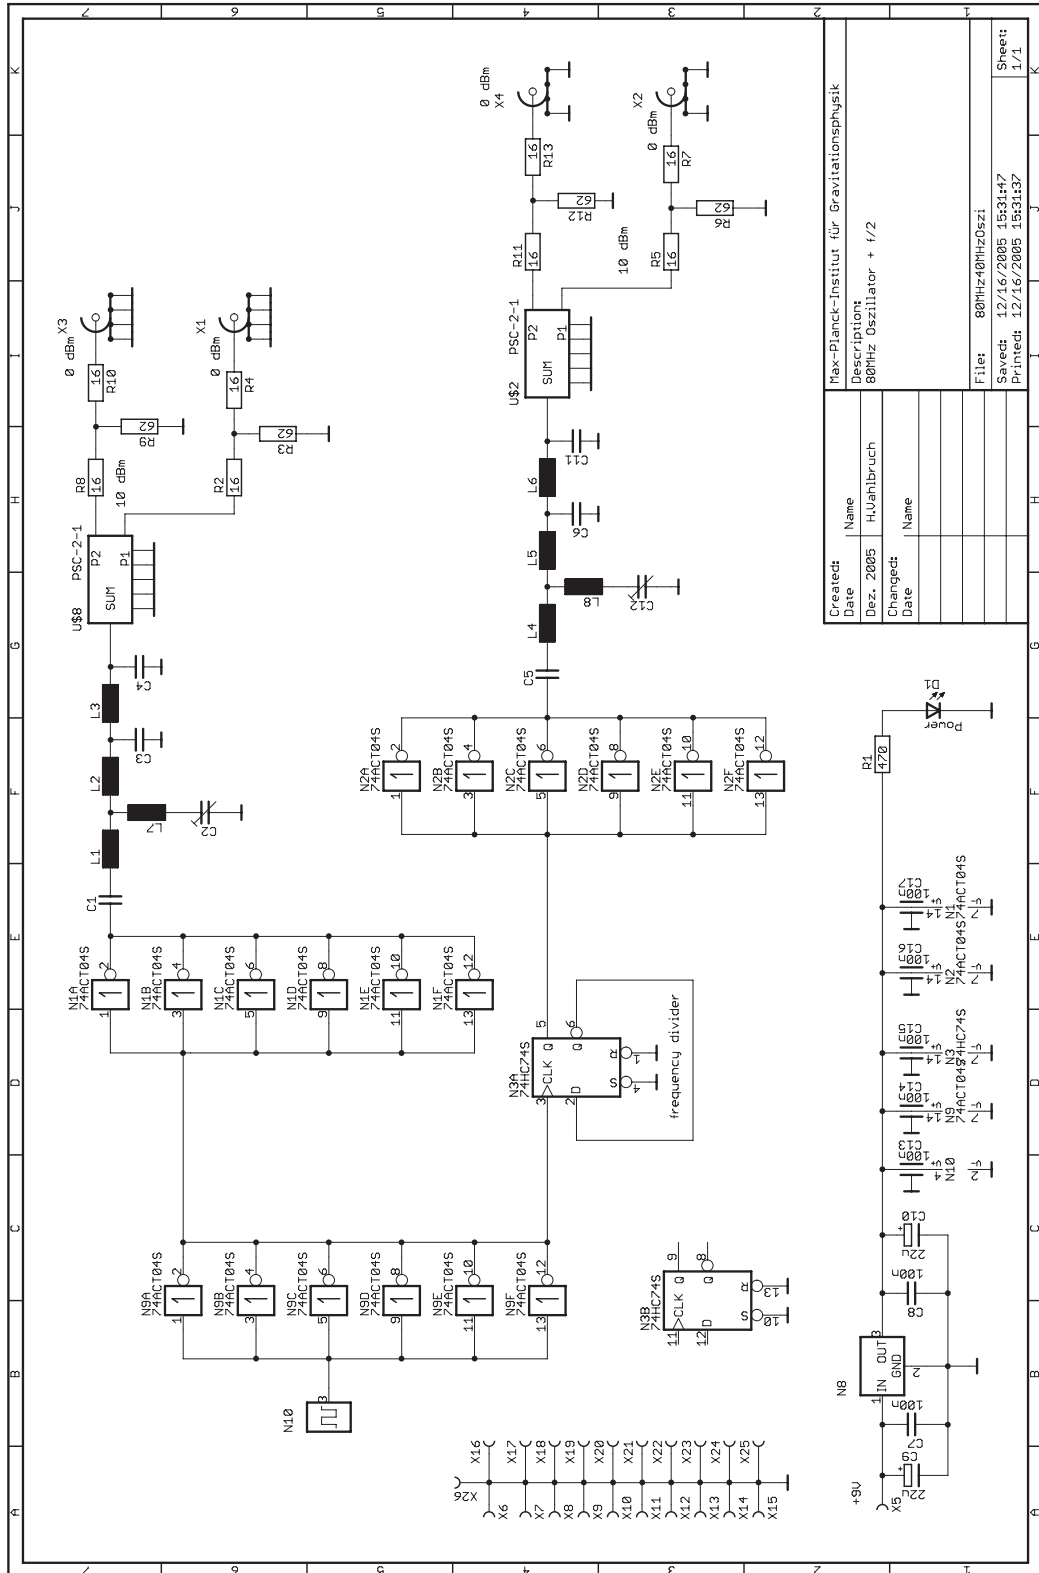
Max-Planck-Institut für Gravitationsphysik

Description:
80MHz Oszillator + f/2

| Created: | |
|---|---|
| Date | Name |
| Dez. 2005 | H.Vahlbruch |
| Changed: | |
| Date | Name |

File: 80MHz40MHzOszi
Saved: 12/16/2005 15:31:47
Printed: 12/16/2005 15:31:37
Sheet: 1/1

0 dBm X4
R13 16
R12 62
0 dBm X2
R7 16
R6 62
10 dBm
R11 16
R5 16
PSC-2-1 P2 P1 SUM U$2
C11
L6
C9
L5
L8 C12
L4
C5

0 dBm X3
R10 16
R9 62
0 dBm X1
R4 16
R3 62
R8 16
R2 16
10 dBm
PSC-2-1 P2 P1 SUM U$8
C4
L3
C3
L2
L7 C2
L1
C1

N1A 74ACT04S 1 2
N1B 74ACT04S 3 4
N1C 74ACT04S 5 6
N1D 74ACT04S 9 8
N1E 74ACT04S 11 10
N1F 74ACT04S 13 12

N2A 74ACT04S 1 2
N2B 74ACT04S 3 4
N2C 74ACT04S 5 6
N2D 74ACT04S 9 8
N2E 74ACT04S 11 10
N2F 74ACT04S 13 12

N3A 74HC74S CLK Q D R S 3 2 5 6 1 4
frequency divider

N9A 74ACT04S 1 2
N9B 74ACT04S 3 4
N9C 74ACT04S 5 6
N9D 74ACT04S 9 8
N9E 74ACT04S 11 10
N9F 74ACT04S 13 12

N10 3

N3B 74HC74S CLK Q D R S 11 12 9 8 13 10

X26 X16 X17 X18 X19 X20 X21 X22 X23 X24 X25
X6 X7 X8 X9 X10 X11 X12 X13 X14 X15

R1 470
D1 Power

C17 100n N1 74ACT04S
C16 100n N2 74ACT04S
C15 100n N3 74HC74S
C14 100n N9 74ACT04S
C13 100n N10

C10 22µ
C8 100n
N8 IN OUT GND 1 3 2
C7 100n
C6 22µ
+9V X5